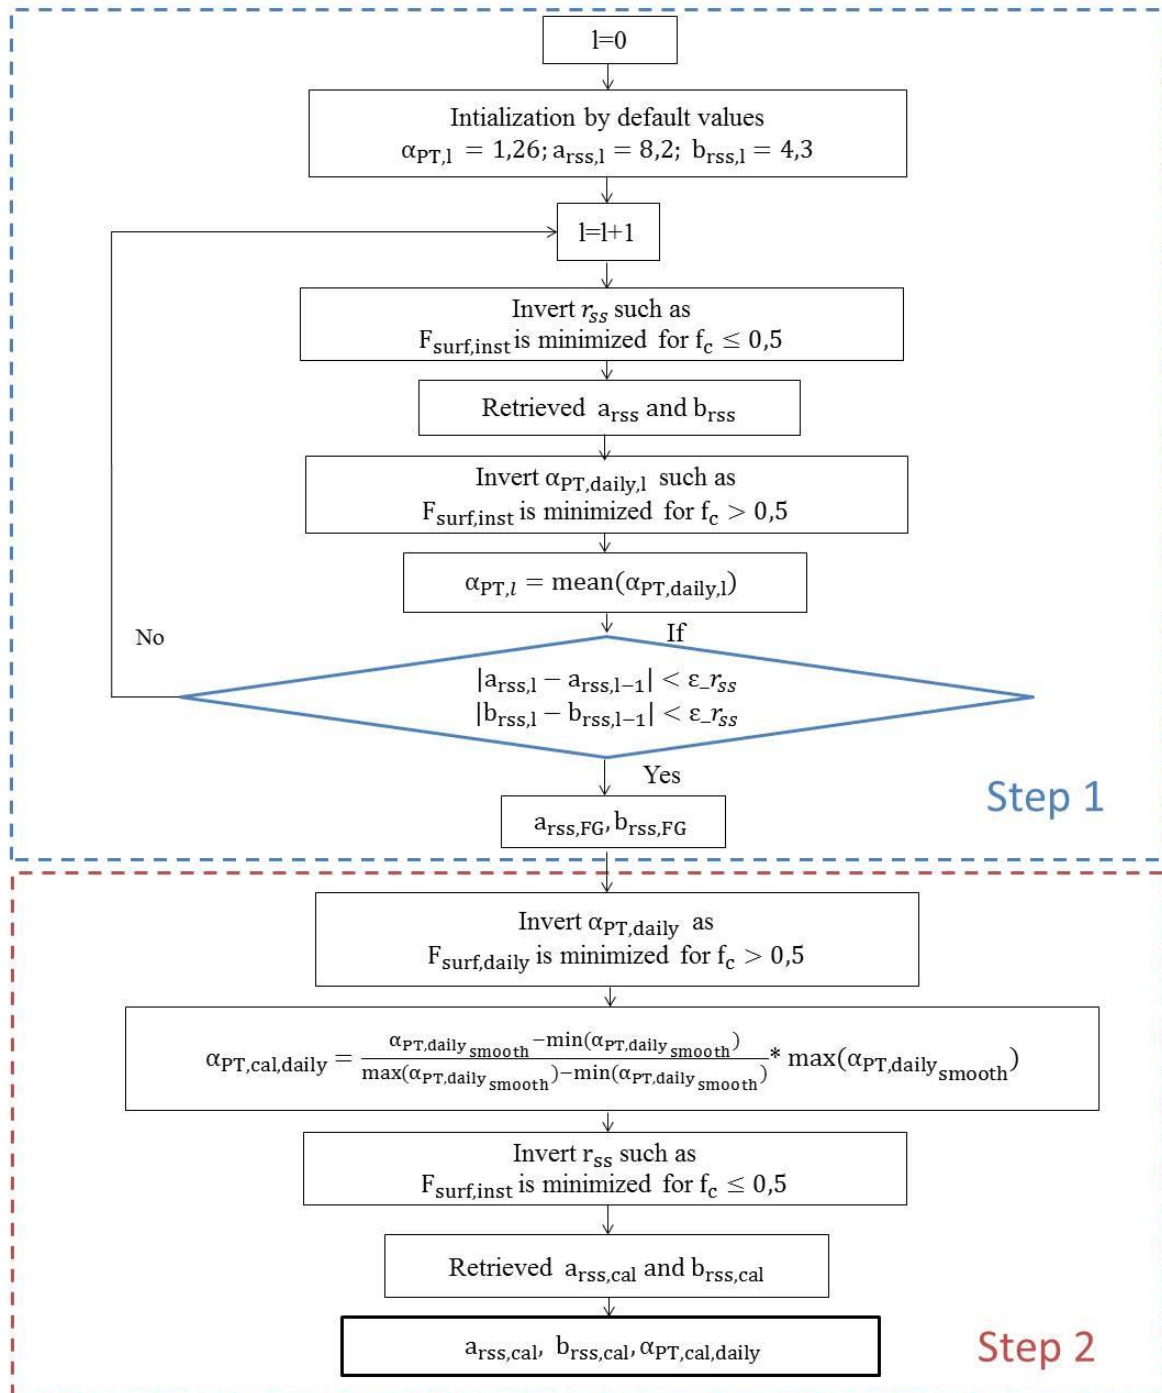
l=0

Intialization by default values
$\alpha_{PT,l} = 1{,}26; a_{rss,l} = 8{,}2;\ b_{rss,l} = 4{,}3$

l=l+1

Invert $r_{ss}$ such as
$F_{surf,inst}$ is minimized for $f_c \leq 0{,}5$

Retrieved $a_{rss}$ and $b_{rss}$

Invert $\alpha_{PT,daily,l}$ such as
$F_{surf,inst}$ is minimized for $f_c > 0{,}5$

$\alpha_{PT,l} = \text{mean}(\alpha_{PT,daily,l})$

No

If

$|a_{rss,l} - a_{rss,l-1}| < \varepsilon\_r_{ss}$
$|b_{rss,l} - b_{rss,l-1}| < \varepsilon\_r_{ss}$

Yes

$a_{rss,FG}, b_{rss,FG}$

Step 1

Invert $\alpha_{PT,daily}$ as
$F_{surf,daily}$ is minimized for $f_c > 0{,}5$

$\alpha_{PT,cal,daily} = \frac{\alpha_{PT,daily_{smooth}} - \min(\alpha_{PT,daily_{smooth}})}{\max(\alpha_{PT,daily_{smooth}}) - \min(\alpha_{PT,daily_{smooth}})} * \max(\alpha_{PT,daily_{smooth}})$

Invert $r_{ss}$ such as
$F_{surf,inst}$ is minimized for $f_c \leq 0{,}5$

Retrieved $a_{rss,cal}$ and $b_{rss,cal}$

$a_{rss,cal}, b_{rss,cal}, \alpha_{PT,cal,daily}$

Step 2